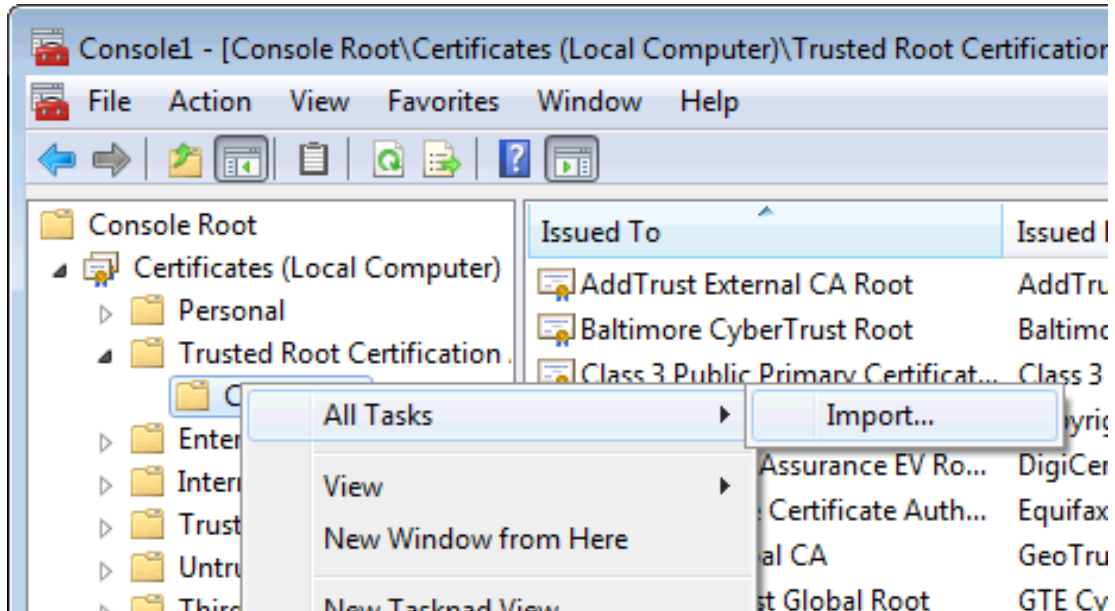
Console1 - [Console Root\Certificates (Local Computer)\Trusted Root Certification

File Action View Favorites Window Help

Console Root
Certificates (Local Computer)
Personal
Trusted Root Certification .
C
Enter
Intern
Trust
Untru
Third

Issued To
Issued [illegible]

AddTrust External CA Root
AddTru
Baltimore CyberTrust Root
Baltimo
Class 3 Public Primary Certificat...
Class 3
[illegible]yrig
Assurance EV Ro...
DigiCer
Certificate Auth...
Equifax
al CA
GeoTru
st Global Root
GTE Cy

All Tasks
Import...
View
New Window from Here
New Taskpad View